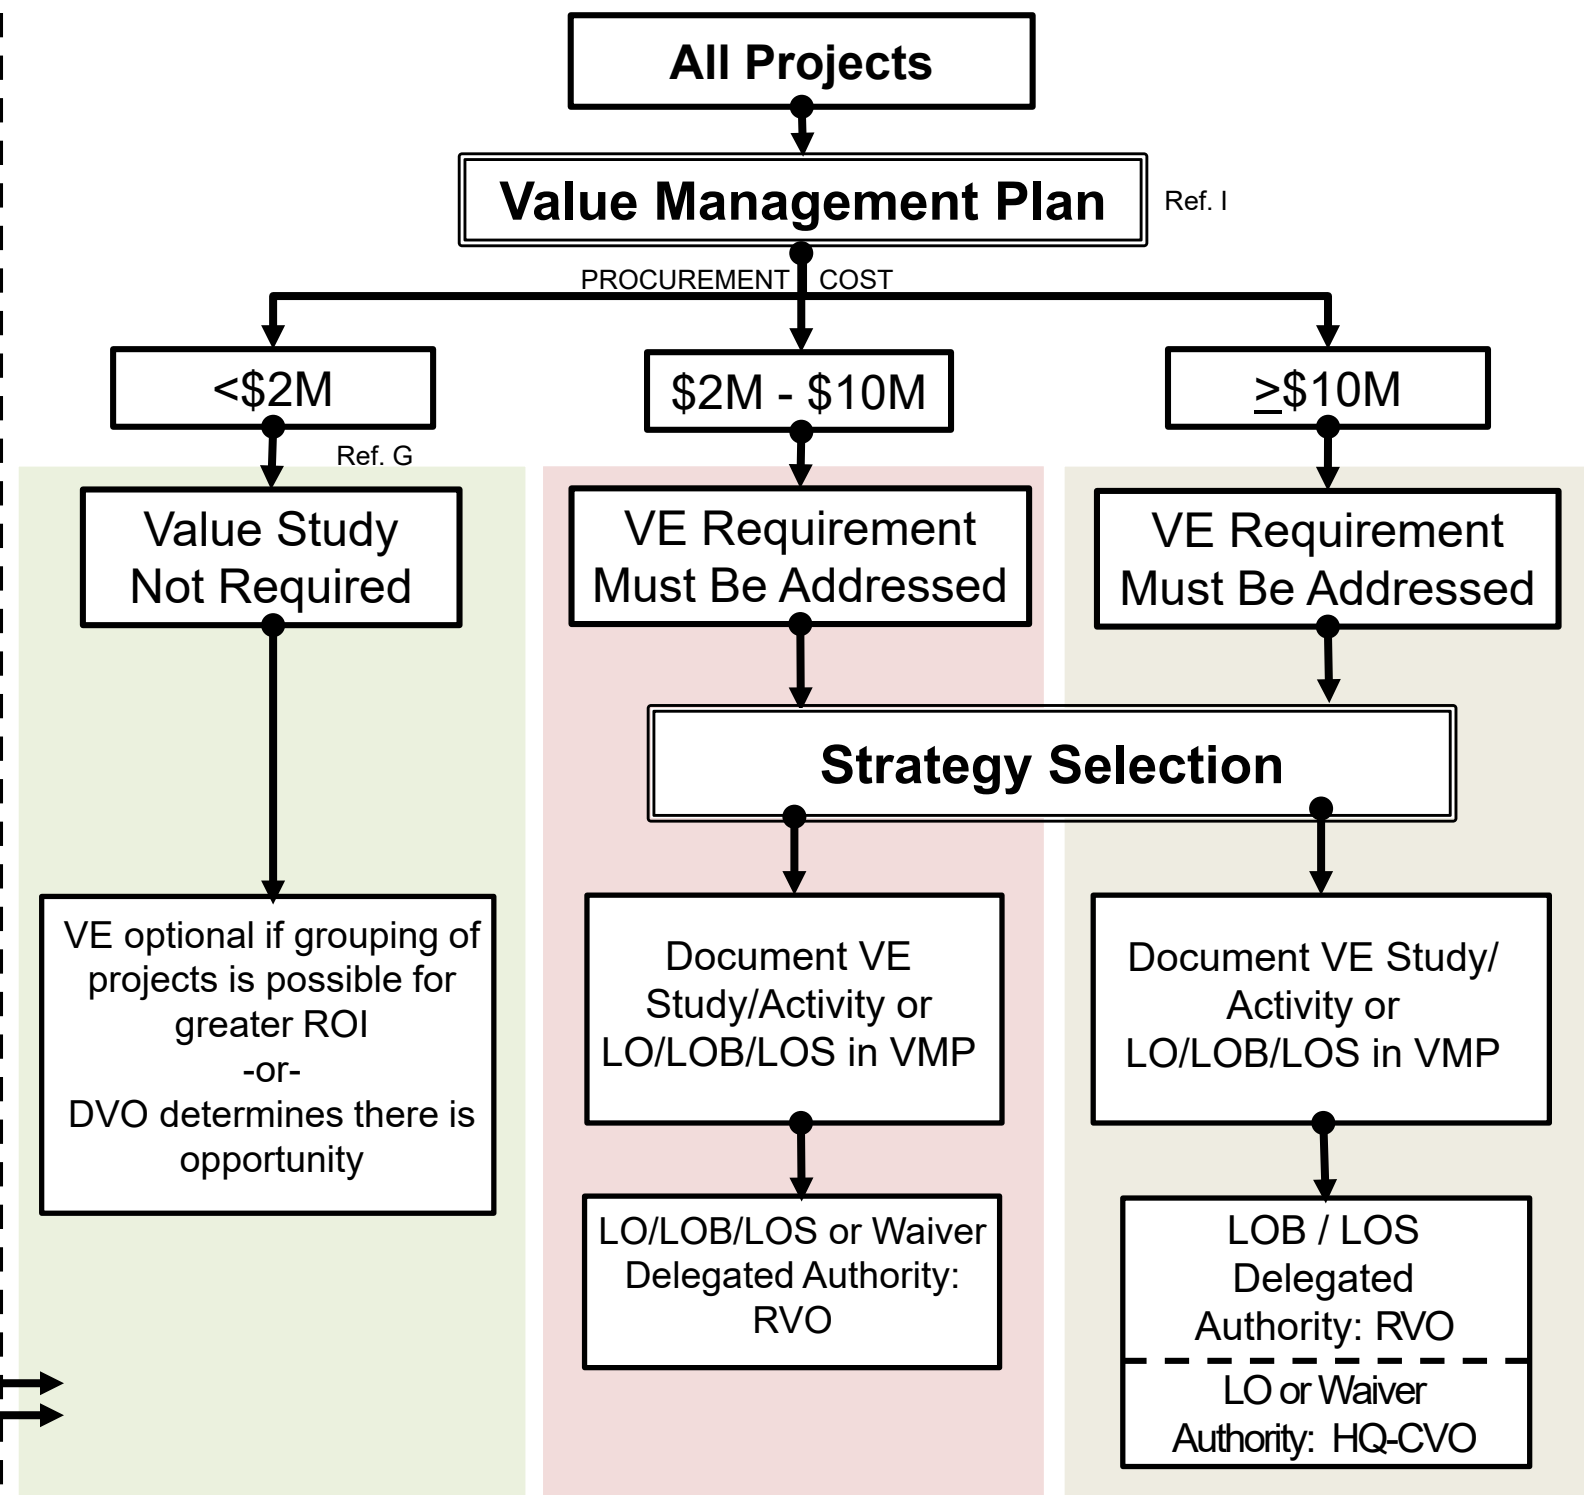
All Projects

Value Management Plan

Ref. I

PROCUREMENT COST

<$2M

$2M - $10M

$\geq$$10M

Ref. G

Value Study Not Required

VE Requirement Must Be Addressed

VE Requirement Must Be Addressed

Strategy Selection

VE optional if grouping of projects is possible for greater ROI
-or-
DVO determines there is opportunity

Document VE Study/Activity or LO/LOB/LOS in VMP

Document VE Study/ Activity or LO/LOB/LOS in VMP

LO/LOB/LOS or Waiver Delegated Authority: RVO

LOB / LOS Delegated Authority: RVO

LO or Waiver Authority: HQ-CVO